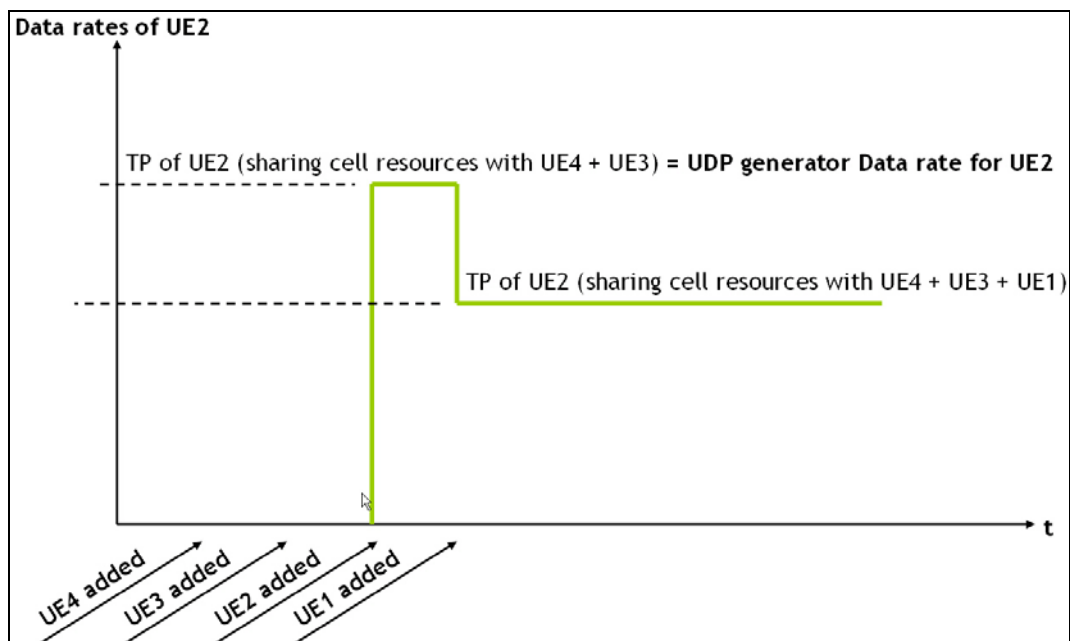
Data rates of UE2

TP of UE2 (sharing cell resources with UE4 + UE3) = **UDP generator Data rate for UE2**

TP of UE2 (sharing cell resources with UE4 + UE3 + UE1)

t

UE4 added

UE3 added

UE2 added

UE1 added